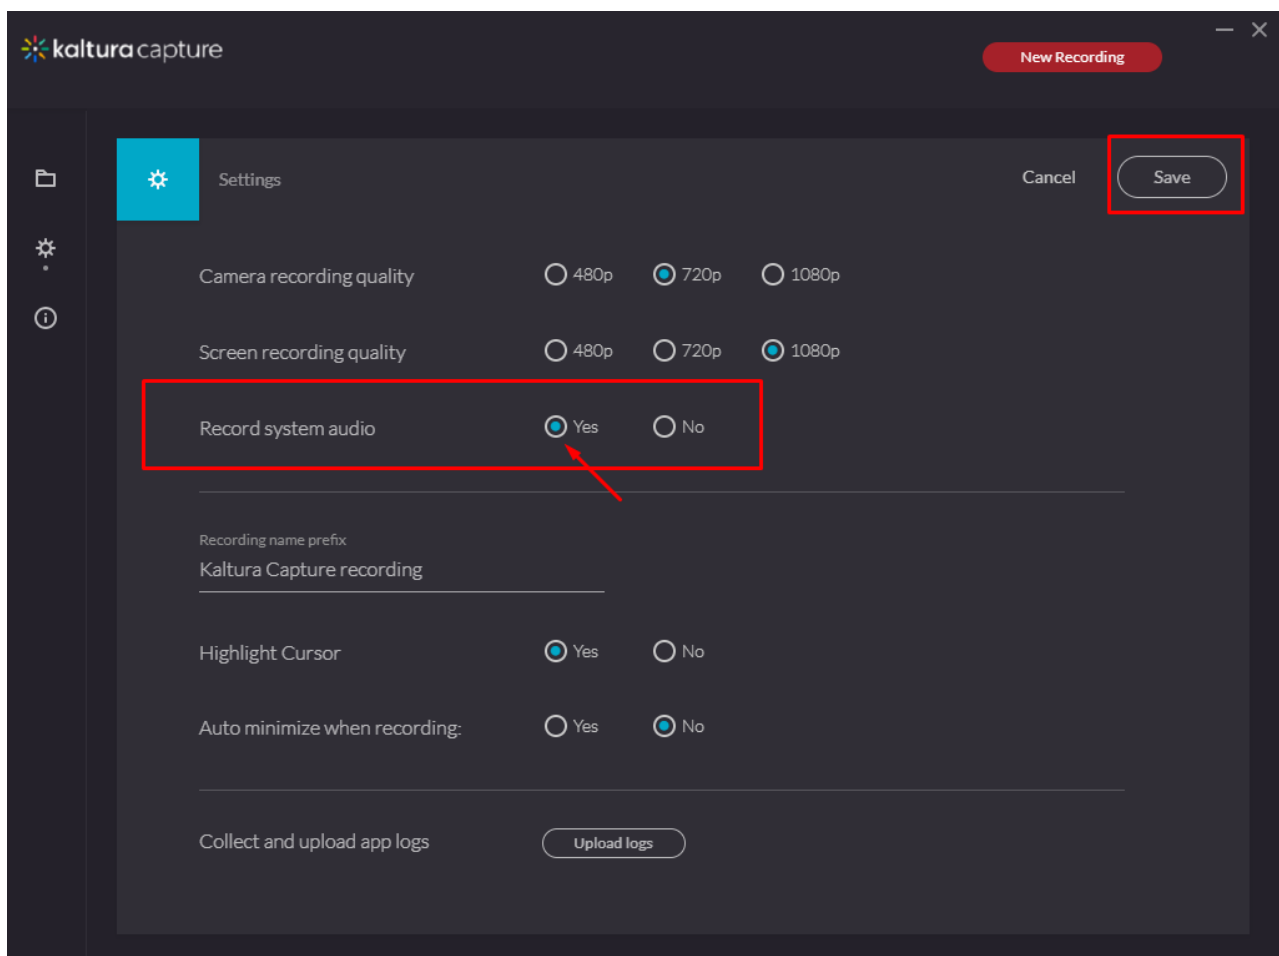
kaltura capture

New Recording

Settings

Cancel

Save

Camera recording quality 480p 720p 1080p

Screen recording quality 480p 720p 1080p

Record system audio Yes No

Recording name prefix
Kaltura Capture recording

Highlight Cursor Yes No

Auto minimize when recording: Yes No

Collect and upload app logs Upload logs